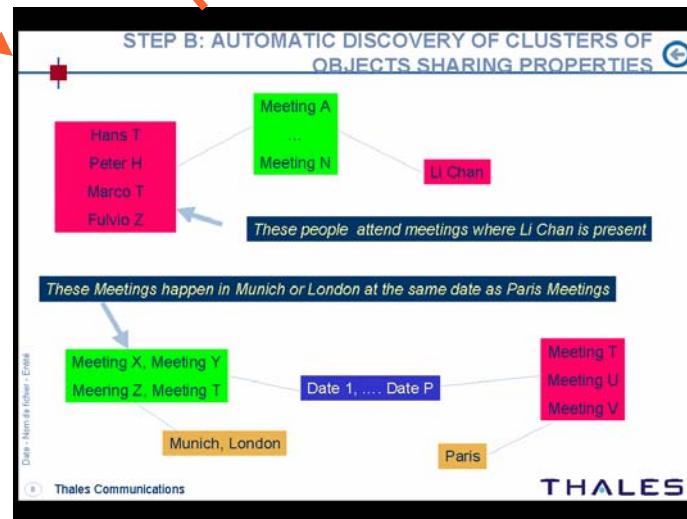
STEP B: AUTOMATIC DISCOVERY OF CLUSTERS OF OBJECTS SHARING PROPERTIES

Hans T
Peter H
Marco T
Fulvio Z

Meeting A
...
Meeting N

Li Chan

These people attend meetings where Li Chan is present

These Meetings happen in Munich or London at the same date as Paris Meetings

Meeting X, Meeting Y
Meering Z, Meeting T

Date 1, .... Date P

Meeting T
Meeting U
Meeting V

Munich, London

Paris

Date - Nom du fichier - Entité

Thales Communications

THALES